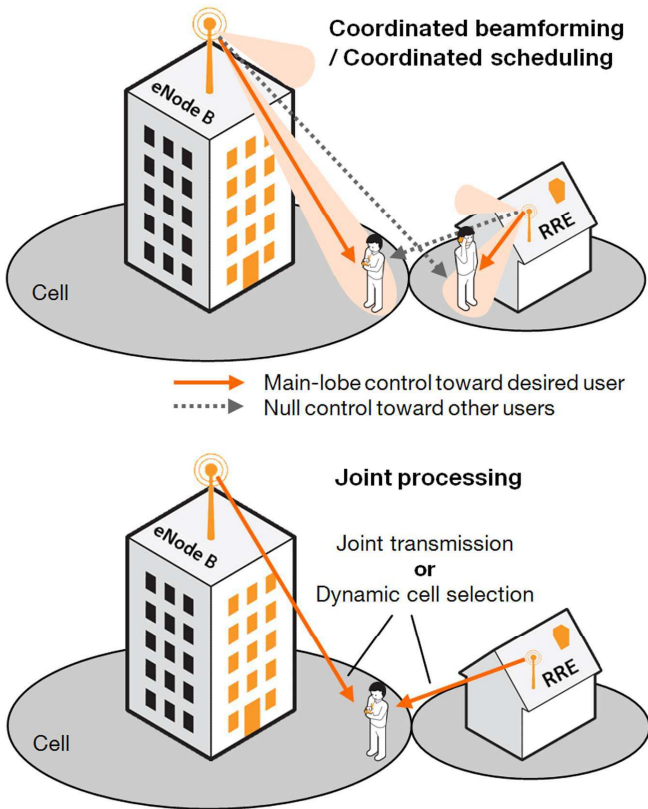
Coordinated beamforming / Coordinated scheduling

eNode B

RRE

Cell

Main-lobe control toward desired user
Null control toward other users

Joint processing

eNode B

Joint transmission
or
Dynamic cell selection

RRE

Cell